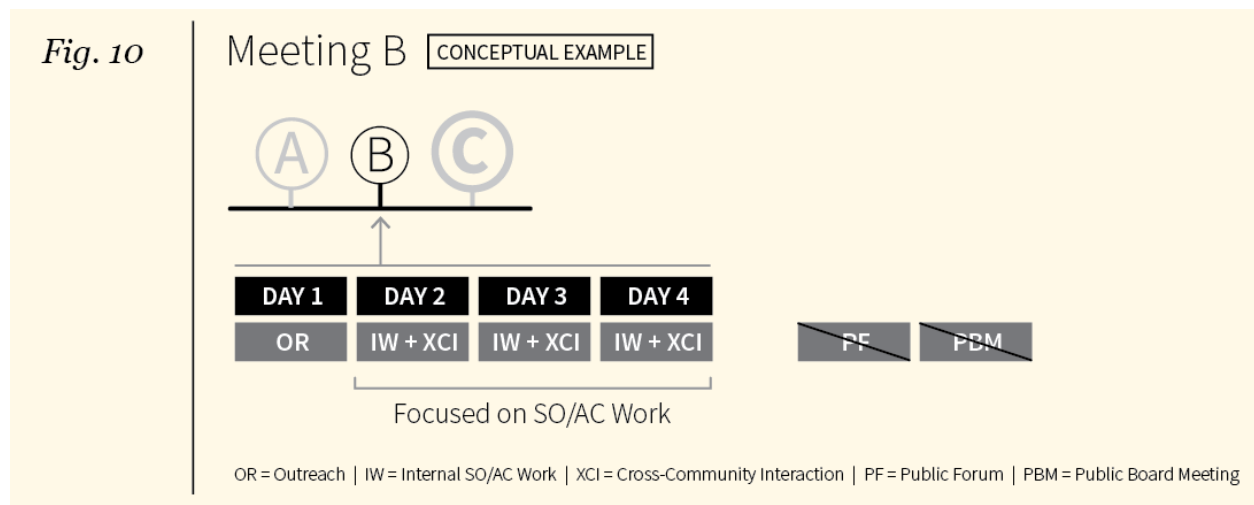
Fig. 10

Meeting B CONCEPTUAL EXAMPLE

A B C

| DAY 1 | DAY 2 | DAY 3 | DAY 4 |
|---|---|---|---|
| OR | IW + XCI | IW + XCI | IW + XCI |

PF PBM

Focused on SO/AC Work

OR = Outreach | IW = Internal SO/AC Work | XCI = Cross-Community Interaction | PF = Public Forum | PBM = Public Board Meeting